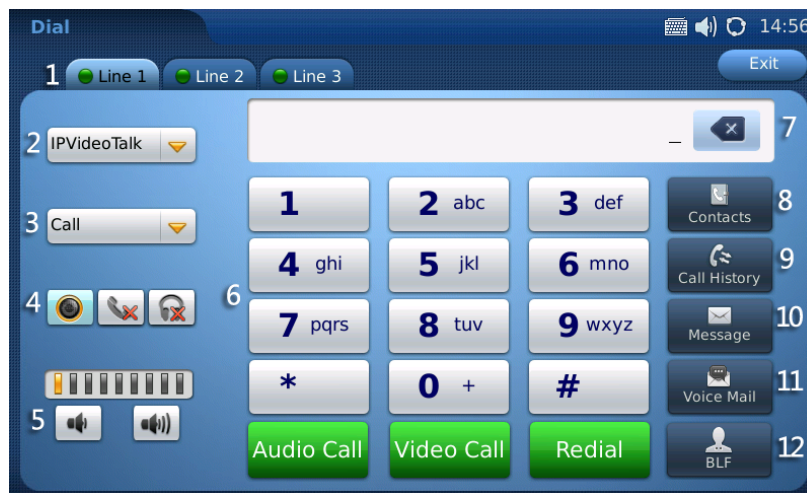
Dial

14:56

1 Line 1 Line 2 Line 3

Exit

2 IPVideoTalk

3 Call

4

5

6

7 _

1
2 abc
3 def
4 ghi
5 jkl
6 mno
7 pqrs
8 tuv
9 wxyz
*
0 +
#

Audio Call
Video Call
Redial

Contacts 8
Call History 9
Message 10
Voice Mail 11
BLF 12